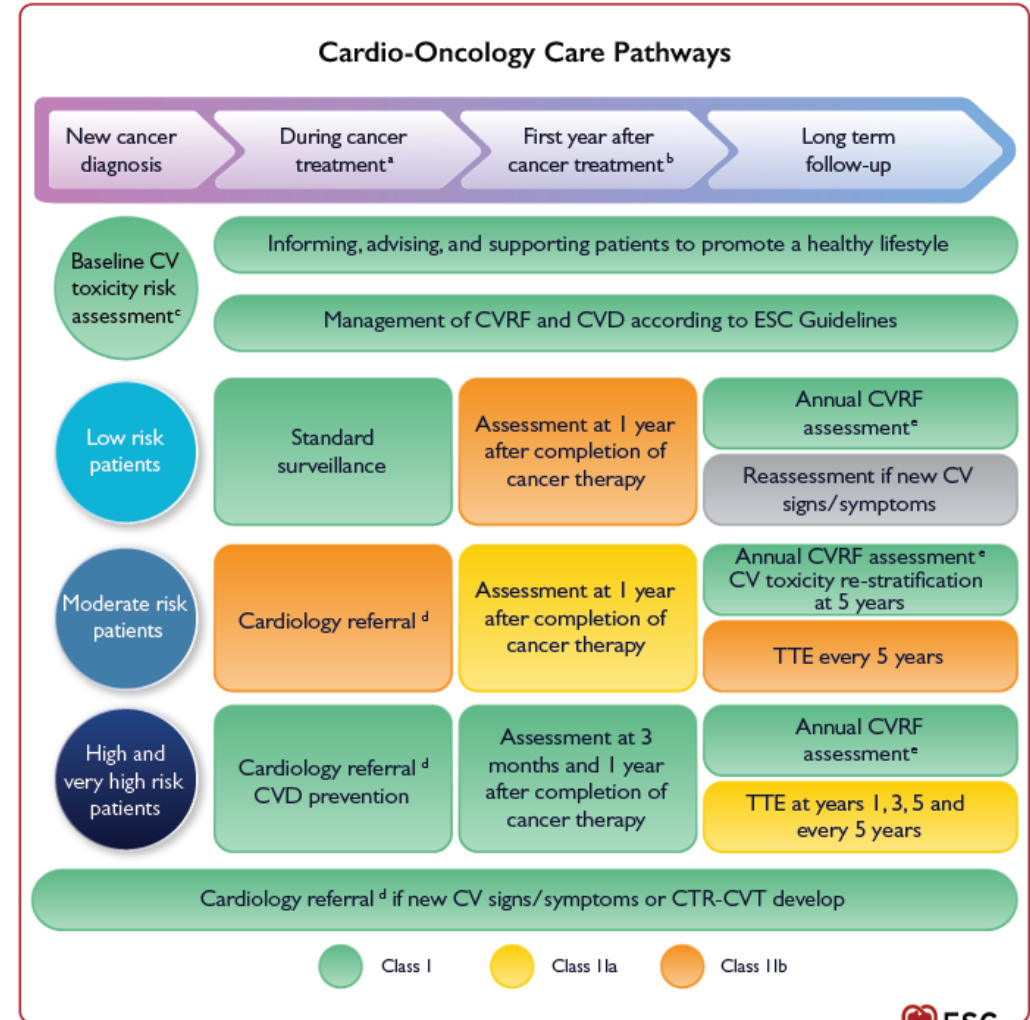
Cardio-Oncology Care Pathways

New cancer diagnosis

During cancer treatment$^a$

First year after cancer treatment$^b$

Long term follow-up

Baseline CV toxicity risk assessment$^c$

Informing, advising, and supporting patients to promote a healthy lifestyle

Management of CVRF and CVD according to ESC Guidelines

Low risk patients

Standard surveillance

Assessment at 1 year after completion of cancer therapy

Annual CVRF assessment$^e$

Reassessment if new CV signs/symptoms

Moderate risk patients

Cardiology referral $^d$

Assessment at 1 year after completion of cancer therapy

Annual CVRF assessment $^e$ CV toxicity re-stratification at 5 years

TTE every 5 years

High and very high risk patients

Cardiology referral $^d$ CVD prevention

Assessment at 3 months and 1 year after completion of cancer therapy

Annual CVRF assessment$^e$

TTE at years 1, 3, 5 and every 5 years

Cardiology referral $^d$ if new CV signs/symptoms or CTR-CVT develop

Class I

Class IIa

Class IIb

ESC